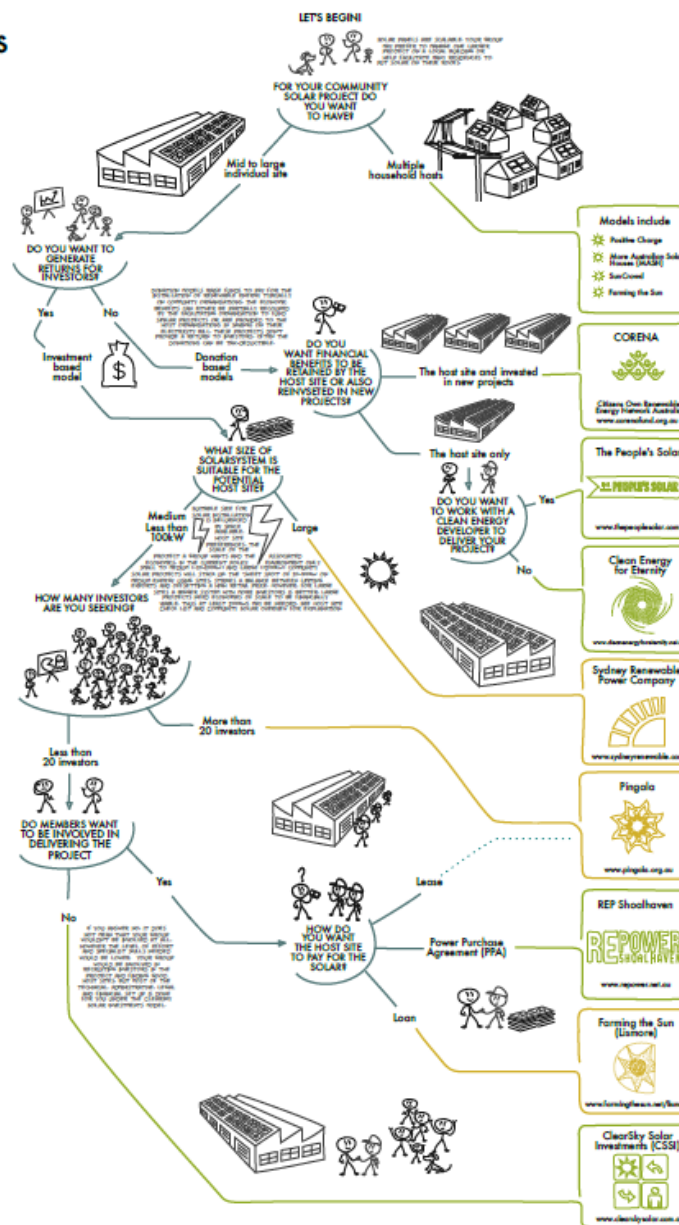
S

LET'S BEGIN!

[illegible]

FOR YOUR COMMUNITY SOLAR PROJECT DO YOU WANT TO HAVE?

Mid to large individual site

Multiple household hosts

DO YOU WANT TO GENERATE RETURNS FOR INVESTORS?

Yes

No

Investment based model

Donation based models

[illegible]

DO YOU WANT FINANCIAL BENEFITS TO BE RETAINED BY THE HOST SITE OR ALSO REINVESTED IN NEW PROJECTS?

The host site and invested in new projects

The host site only

DO YOU WANT TO WORK WITH A CLEAN ENERGY DEVELOPER TO DELIVER YOUR PROJECT?

Yes

No

WHAT SIZE OF SOLARSYSTEM IS SUITABLE FOR THE POTENTIAL HOST SITE?

Medium Less than 100kW

Large

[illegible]

HOW MANY INVESTORS ARE YOU SEEKING?

More than 20 investors

Less than 20 investors

DO MEMBERS WANT TO BE INVOLVED IN DELIVERING THE PROJECT

Yes

No

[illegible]

HOW DO YOU WANT THE HOST SITE TO PAY FOR THE SOLAR?

Lease

Power Purchase Agreement (PPA)

Loan

Models include
Positive Charge
More Australian Solar Homes (MASH)
SunCrowd
Farming the Sun

CORENA
Citizens Own Renewable Energy Network Australia
www.corenafund.org.au

The People's Solar
THE PEOPLE'S SOLAR
www.thepeoplesolar.com

Clean Energy for Eternity
www.cleanenergyforeternity.net

Sydney Renewable Power Company
www.sydneyrenewable.com

Pingala
www.pingala.org.au

REP Shoalhaven
REPOWER SHOALHAVEN
www.repower.net.au

Farming the Sun (Lismore)
www.farmingthesun.net/lismore

ClearSky Solar Investments (CSSI)
www.clearskysolar.com